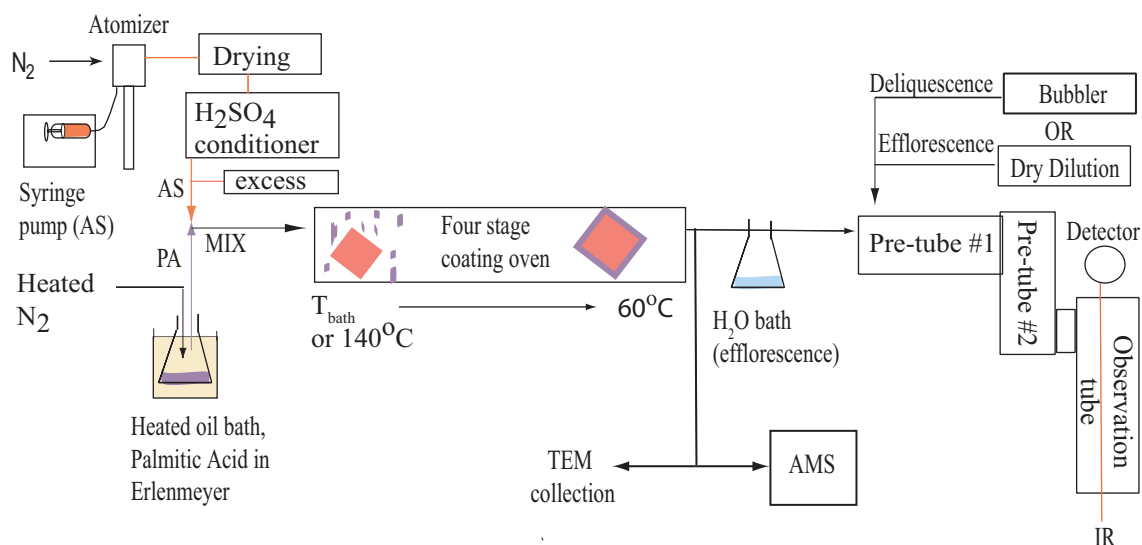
Atomizer

$N_2$

Drying

$H_2SO_4$ conditioner

Syringe pump (AS)

AS

excess

PA

MIX

Heated $N_2$

Heated oil bath, Palmitic Acid in Erlenmeyer

Four stage coating oven

$T_{bath}$ or $140^oC$

$60^oC$

$H_2O$ bath (efflorescence)

Deliquescence

Bubbler

OR

Efflorescence

Dry Dilution

Pre-tube #1

Pre-tube #2

Detector

Observation tube

TEM collection

AMS

IR